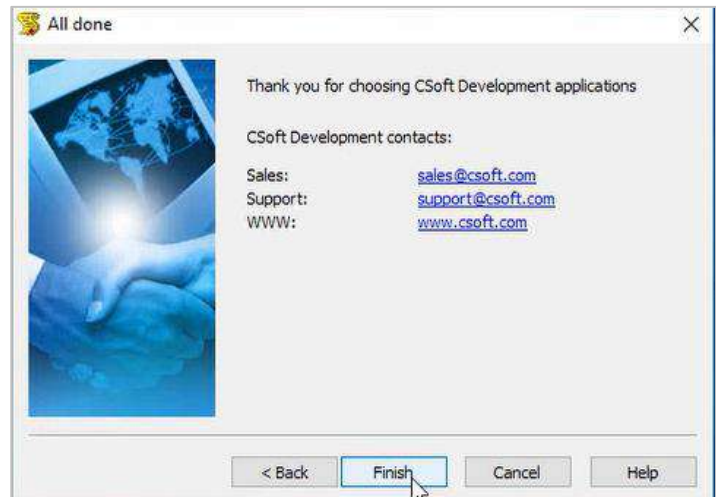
All done

×

Thank you for choosing CSoft Development applications

CSoft Development contacts:

| | |
|---|---|
| Sales: | sales@csoft.com |
| Support: | support@csoft.com |
| WWW: | www.csoft.com |

< Back | Finish | Cancel | Help